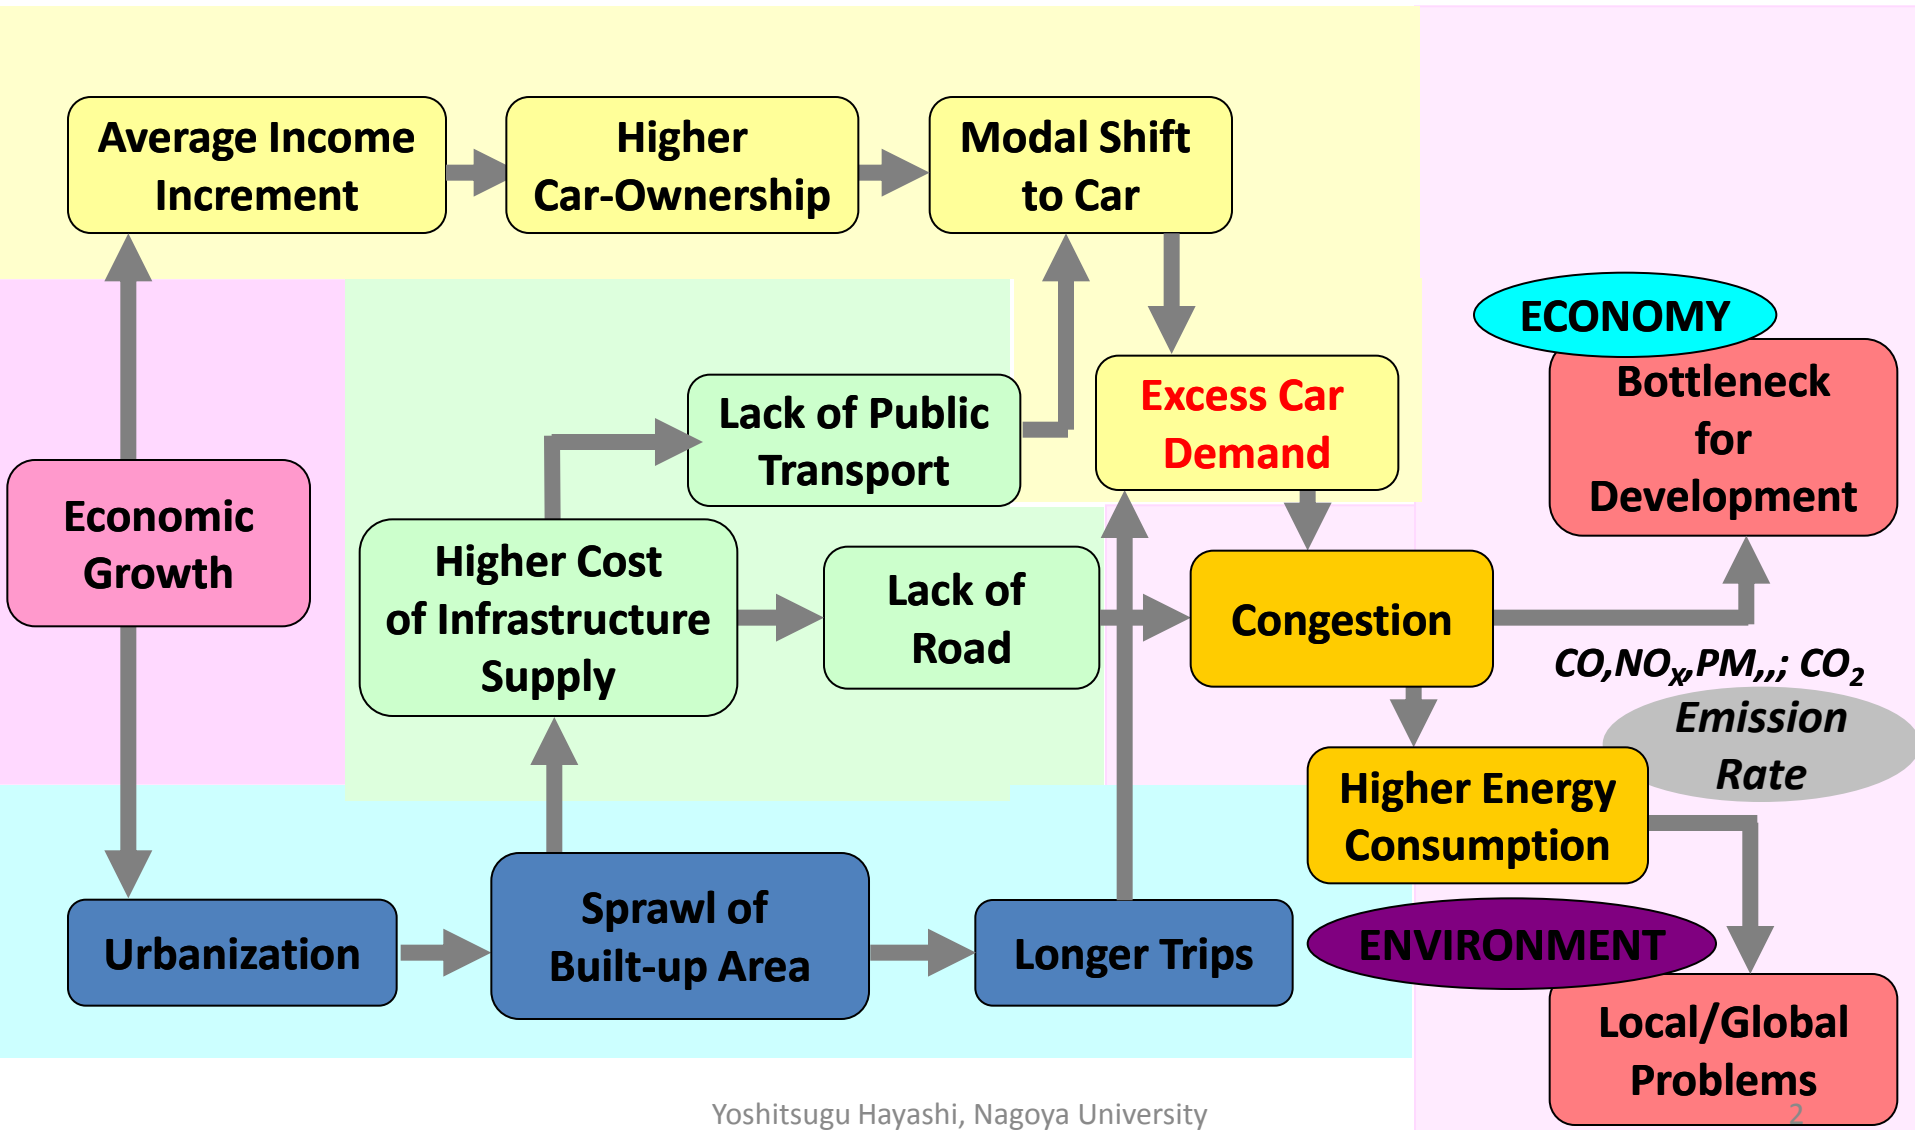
Average Income Increment

Higher Car-Ownership

Modal Shift to Car

ECONOMY

Bottleneck for Development

Lack of Public Transport

Excess Car Demand

Economic Growth

Higher Cost of Infrastructure Supply

Lack of Road

Congestion

$CO, NO_x, PM,,; CO_2$

Emission Rate

Higher Energy Consumption

ENVIRONMENT

Urbanization

Sprawl of Built-up Area

Longer Trips

Local/Global Problems

Yoshitsugu Hayashi, Nagoya University

2